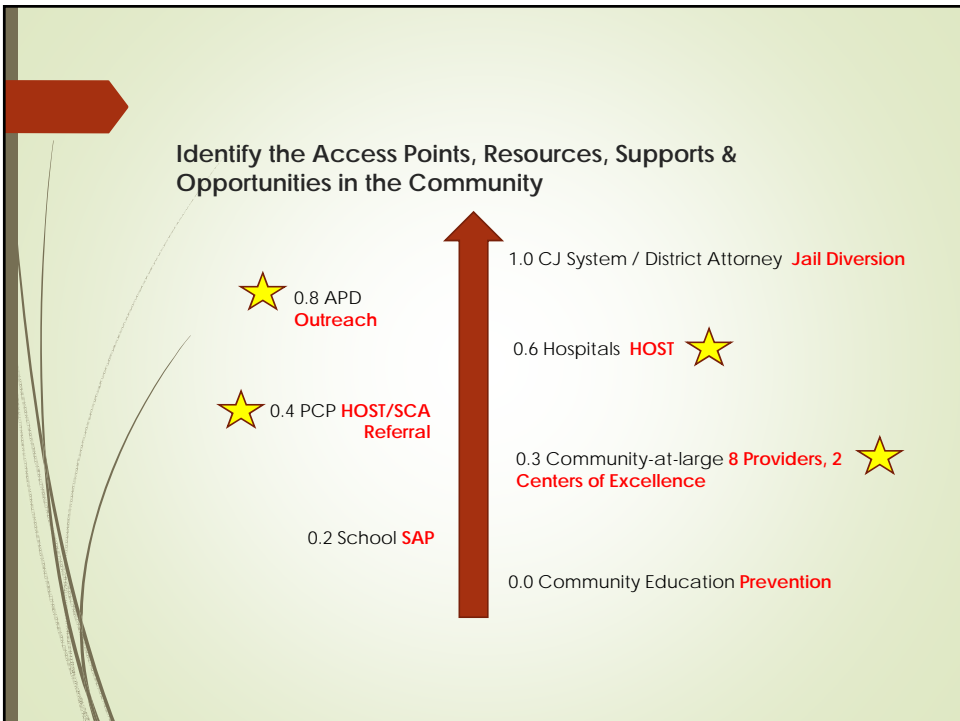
Identify the Access Points, Resources, Supports & Opportunities in the Community

1.0 CJ System / District Attorney Jail Diversion

0.8 APD Outreach

0.6 Hospitals HOST

0.4 PCP HOST/SCA Referral

0.3 Community-at-large 8 Providers, 2 Centers of Excellence

0.2 School SAP

0.0 Community Education Prevention